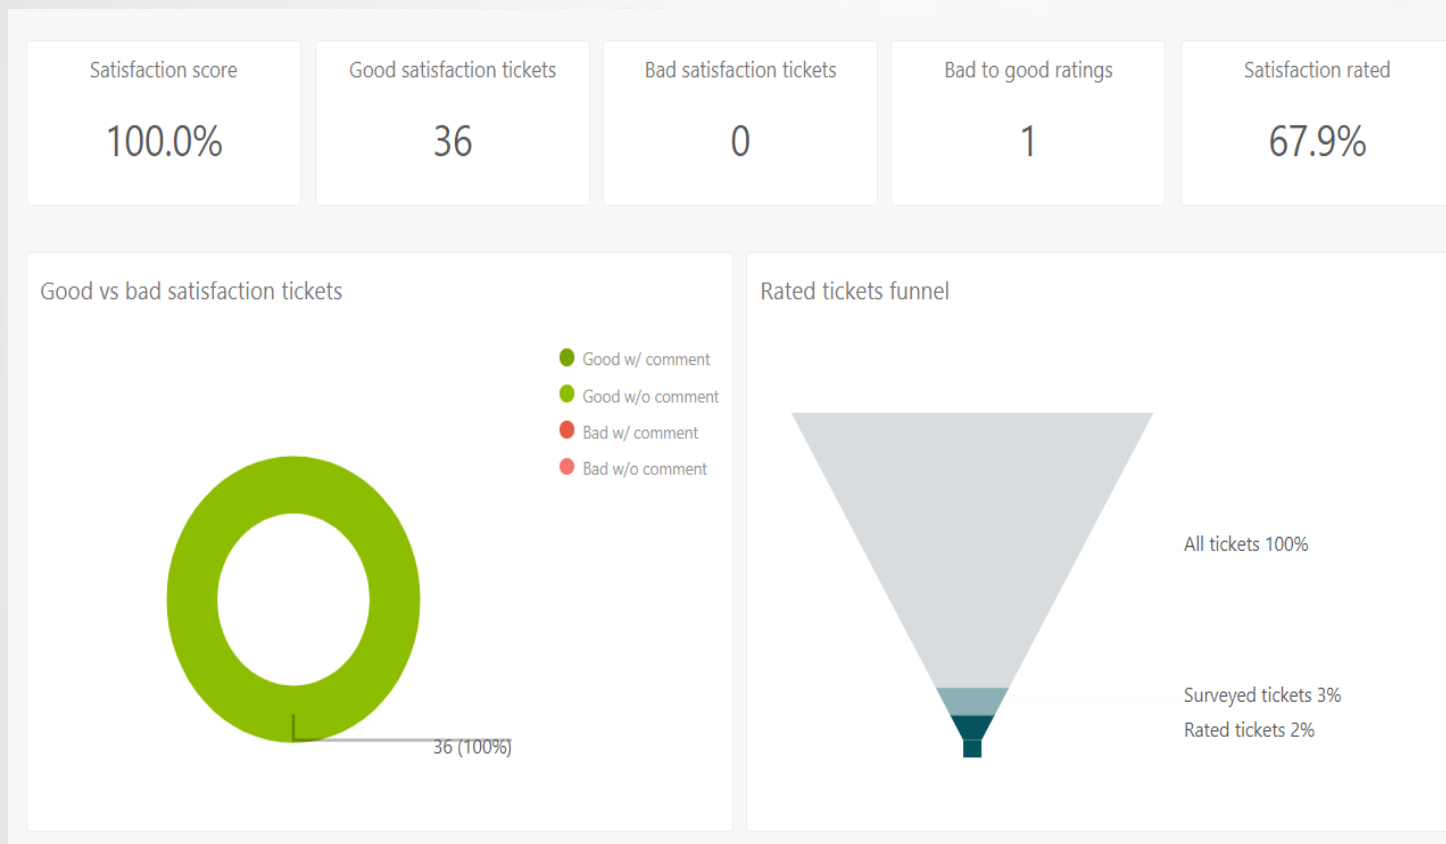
Satisfaction score

100.0%

Good satisfaction tickets

36

Bad satisfaction tickets

0

Bad to good ratings

1

Satisfaction rated

67.9%

Good vs bad satisfaction tickets

Good w/ comment
Good w/o comment
Bad w/ comment
Bad w/o comment

36 (100%)

Rated tickets funnel

All tickets 100%

Surveyed tickets 3%
Rated tickets 2%